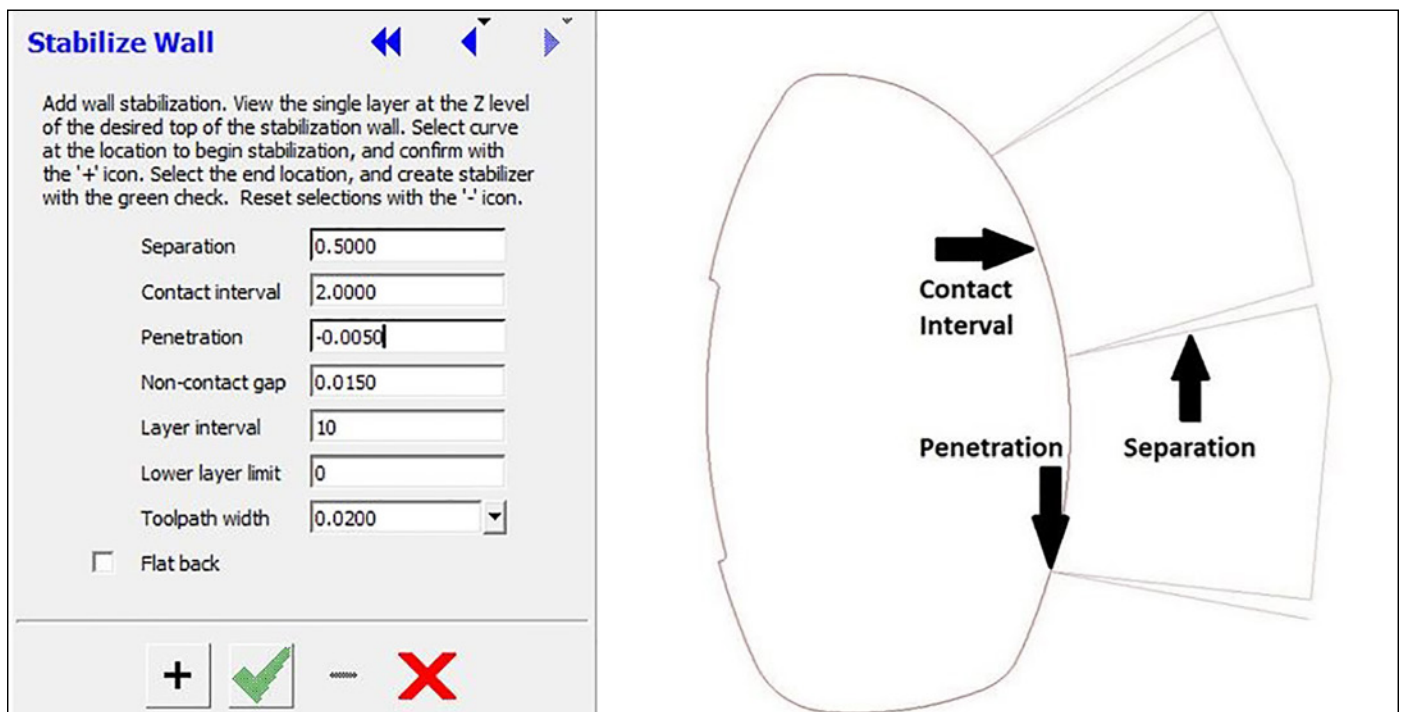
Stabilize Wall

Add wall stabilization. View the single layer at the Z level of the desired top of the stabilization wall. Select curve at the location to begin stabilization, and confirm with the '+' icon. Select the end location, and create stabilizer with the green check. Reset selections with the '-' icon.

| | |
|---|---|
| Separation | 0.5000 |
| Contact interval | 2.0000 |
| Penetration | -0.0050 |
| Non-contact gap | 0.0150 |
| Layer interval | 10 |
| Lower layer limit | 0 |
| Toolpath width | 0.0200 |

Flat back

+

Contact Interval

Penetration

Separation